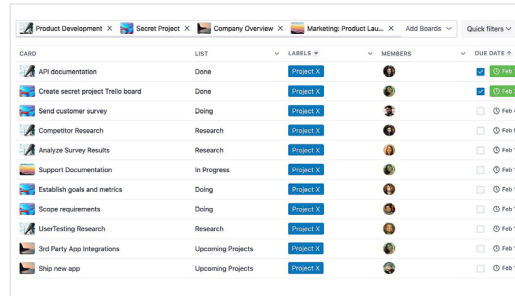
Product Development × Secret Project × Company Overview × Marketing: Product Lau... × Add Boards Quick filters

| CARD | LIST | LABELS | MEMBERS | DUE DATE |
|---|---|---|---|---|
| API documentation | Done | Project X | | Feb |
| Create secret project Trello board | Done | Project X | | Feb |
| Send customer survey | Doing | Project X | | Feb |
| Competitor Research | Research | Project X | | Feb |
| Analyze Survey Results | Research | Project X | | Feb |
| Support Documentation | In Progress | Project X | | Feb |
| Establish goals and metrics | Doing | Project X | | Feb |
| Scope requirements | Doing | Project X | | Feb |
| UserTesting Research | Research | Project X | | Feb |
| 3rd Party App Integrations | Upcoming Projects | Project X | | Feb |
| Ship new app | Upcoming Projects | Project X | | Feb |